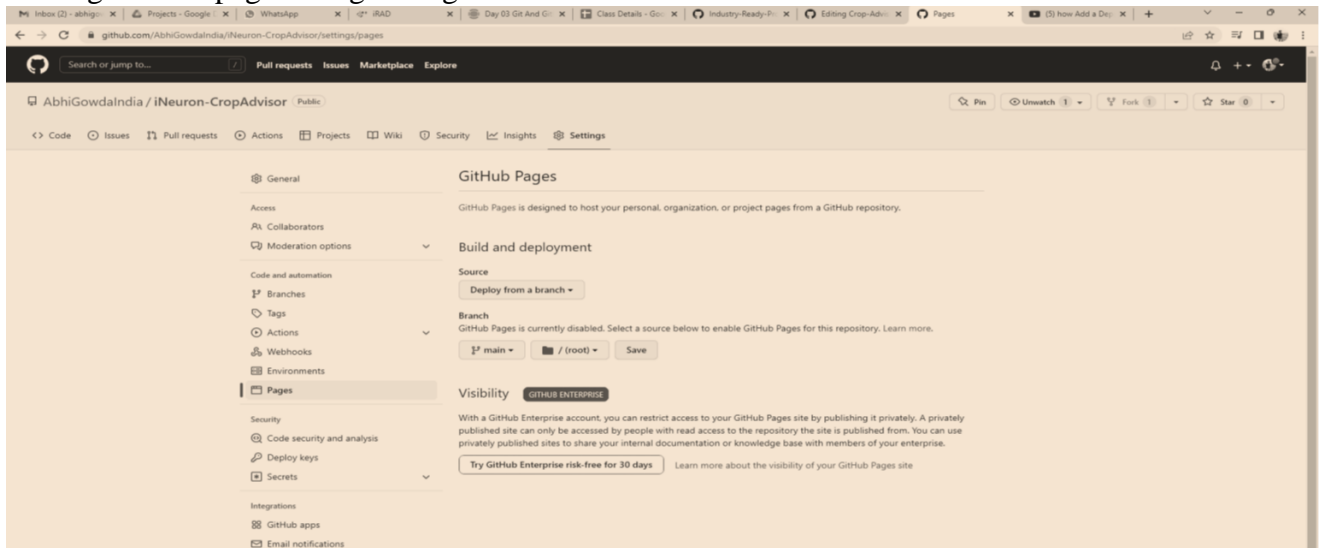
Inbox (2) - abhigo | Projects - Google | WhatsApp | iRAD | Day 03 Git And Gi | Class Details - Goo | Industry-Ready-Pr | Editing Crop-Advis | Pages | (5) how Add a Dep | +

github.com/AbhiGowdaIndia/iNeuron-CropAdvisor/settings/pages

Search or jump to... / Pull requests Issues Marketplace Explore

AbhiGowdaIndia / iNeuron-CropAdvisor Public

Pin | Unwatch 1 | Fork 1 | Star 0

Code Issues Pull requests Actions Projects Wiki Security Insights Settings

General

Access
Collaborators
Moderation options

Code and automation
Branches
Tags
Actions
Webhooks
Environments
Pages

Security
Code security and analysis
Deploy keys
Secrets

Integrations
GitHub apps
Email notifications

GitHub Pages

GitHub Pages is designed to host your personal, organization, or project pages from a GitHub repository.

Build and deployment

Source
Deploy from a branch

Branch
GitHub Pages is currently disabled. Select a source below to enable GitHub Pages for this repository. Learn more.

main | / (root) | Save

Visibility GITHUB ENTERPRISE

With a GitHub Enterprise account, you can restrict access to your GitHub Pages site by publishing it privately. A privately published site can only be accessed by people with read access to the repository the site is published from. You can use privately published sites to share your internal documentation or knowledge base with members of your enterprise.

Try GitHub Enterprise risk-free for 30 days | Learn more about the visibility of your GitHub Pages site